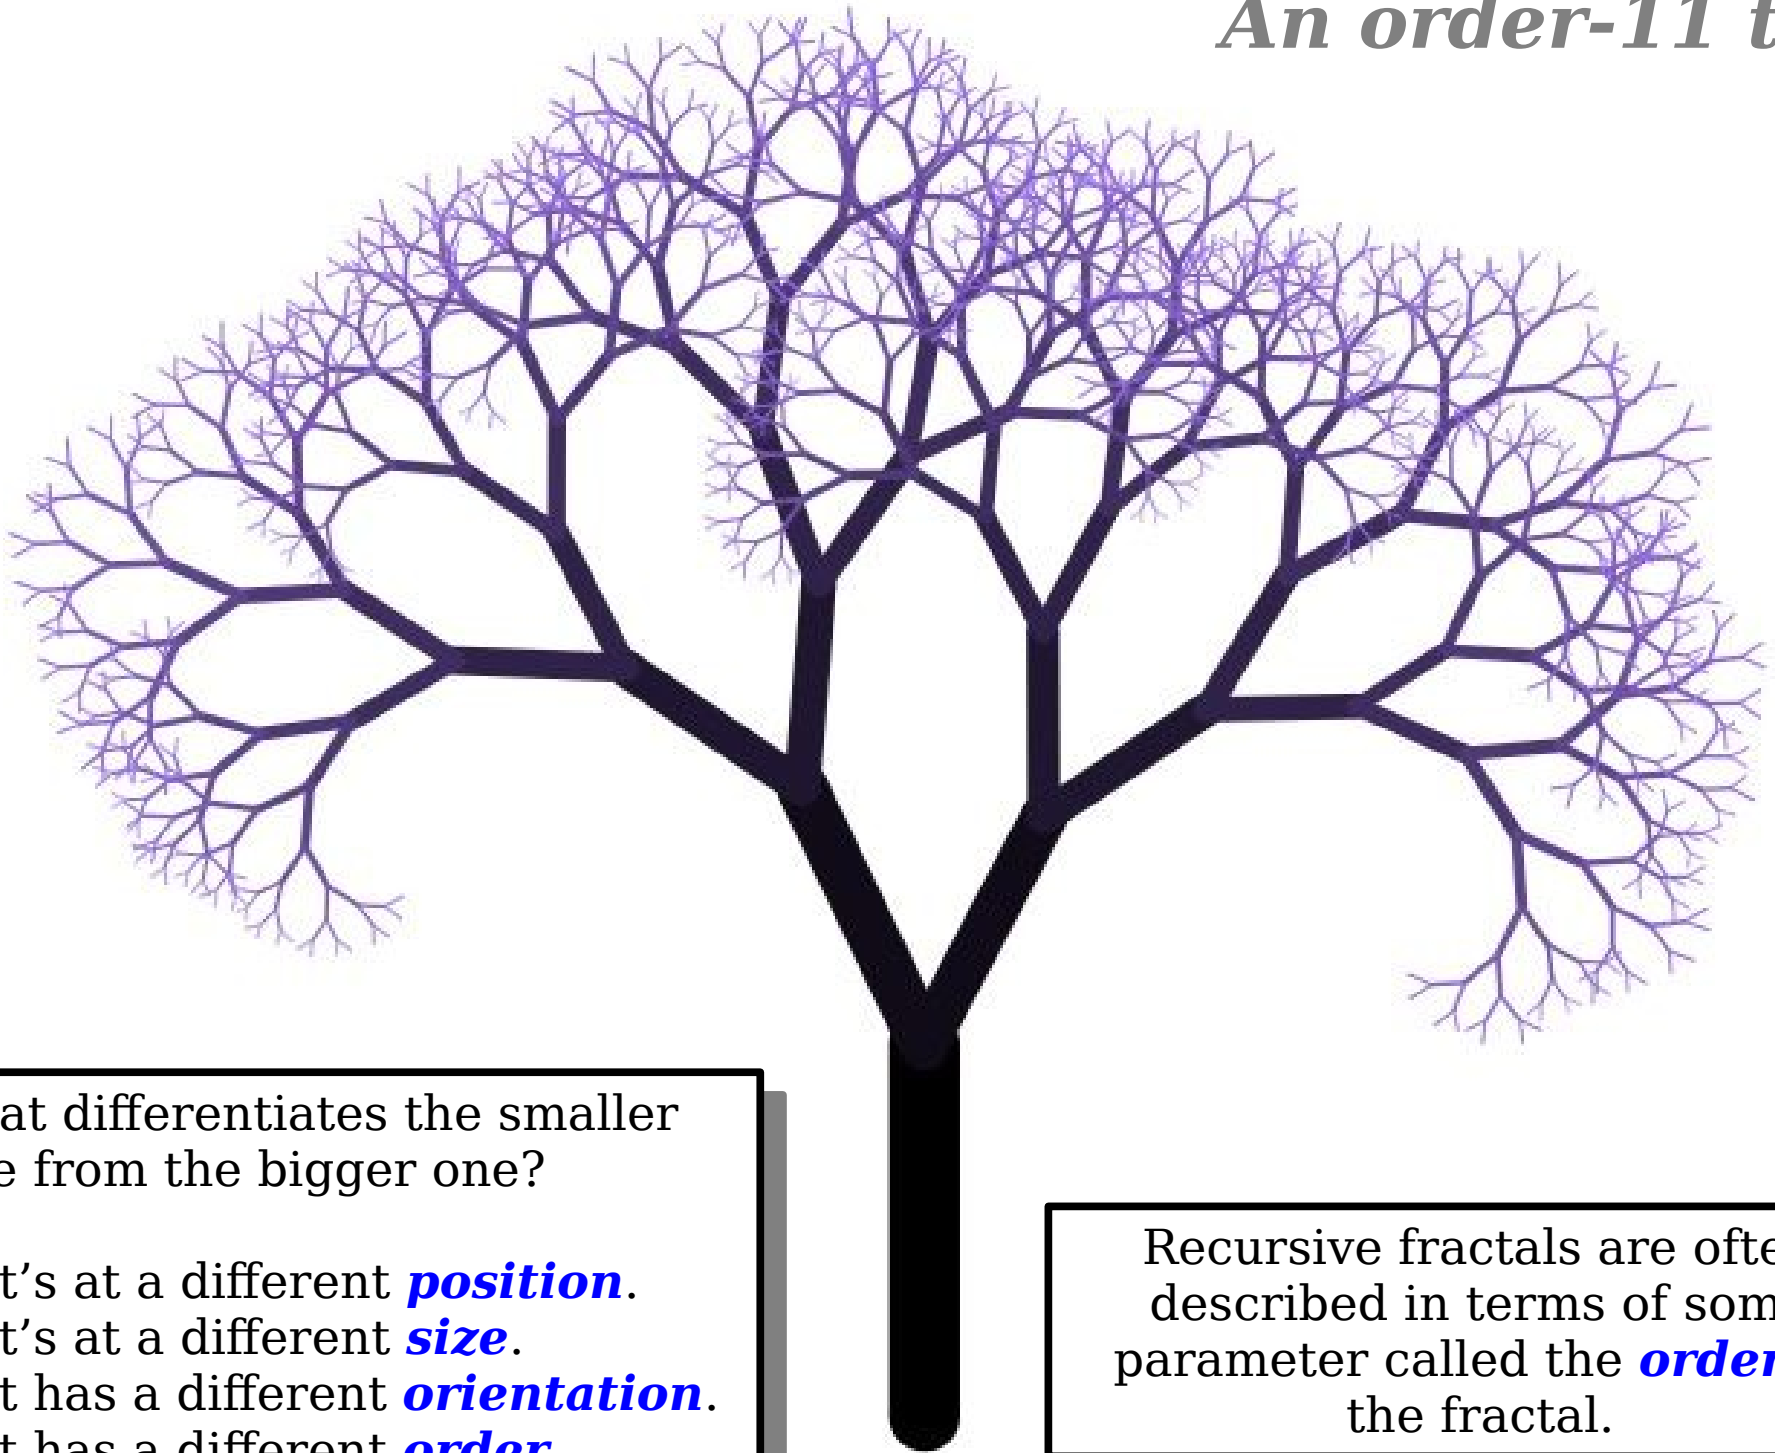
An order-11 t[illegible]

at differentiates the smaller e from the bigger one?

t's at a different *position*.
t's at a different *size*.
t has a different *orientation*.
t has a different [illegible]

Recursive fractals are ofte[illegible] described in terms of som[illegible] parameter called the *orde*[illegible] the fractal.